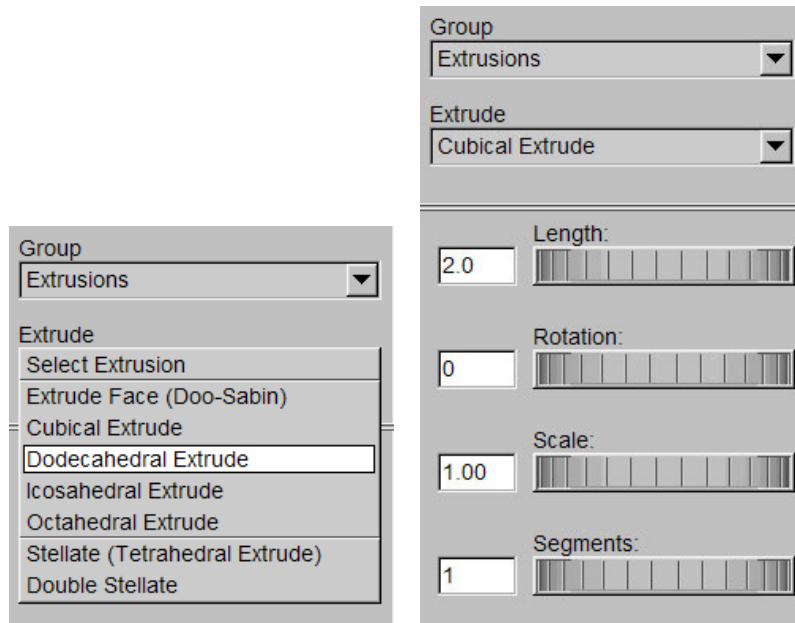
Group
Extrusions

Extrude
Select Extrusion
Extrude Face (Doo-Sabin)
Cubical Extrude
Dodecahedral Extrude
Icosahedral Extrude
Octahedral Extrude
Stellate (Tetrahedral Extrude)
Double Stellate

Group
Extrusions

Extrude
Cubical Extrude

Length:
2.0

Rotation:
0

Scale:
1.00

Segments:
1